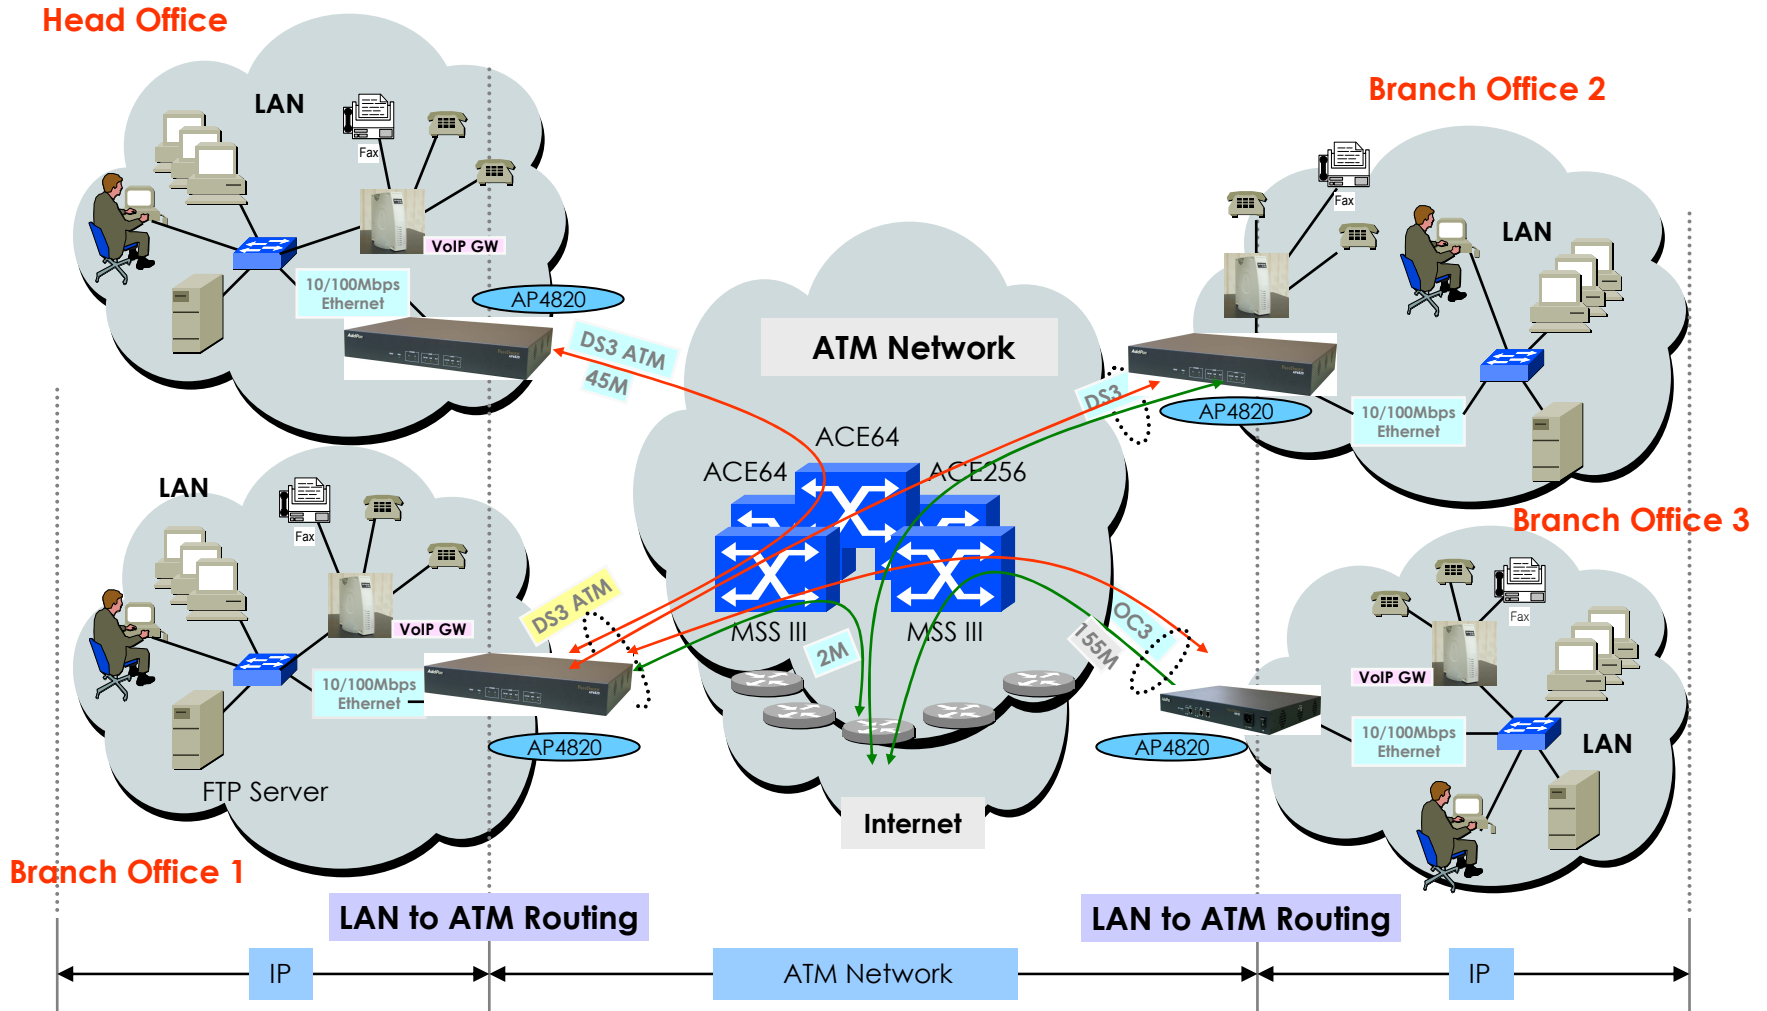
Head Office

LAN

Fax

VoIP GW

10/100Mbps Ethernet

AP4820

DS3 ATM

45M

Branch Office 2

Fax

LAN

ATM Network

DS3

AP4820

10/100Mbps Ethernet

ACE64

ACE64

ACE256

Branch Office 3

LAN

Fax

VoIP GW

10/100Mbps Ethernet

DS3 ATM

MSS III

MSS III

OC3

155M

2M

Fax

VoIP GW

10/100Mbps Ethernet

LAN

AP4820

AP4820

FTP Server

Internet

Branch Office 1

LAN to ATM Routing

LAN to ATM Routing

IP

ATM Network

IP